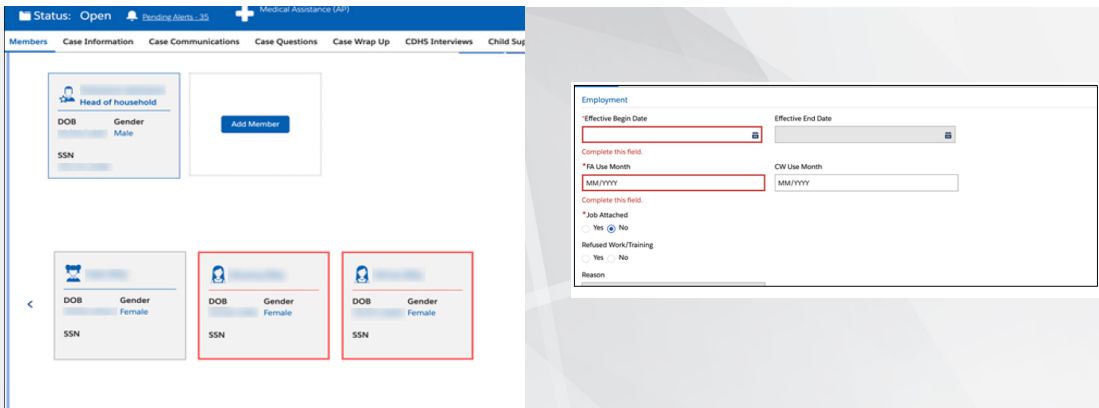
Status: Open Pending Alerts - 35 Medical Assistance (AP)

Members Case Information Case Communications Case Questions Case Wrap Up CDHS Interviews Child Sup

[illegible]
Head of household
DOB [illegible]
Gender Male
SSN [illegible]

Add Member

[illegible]
DOB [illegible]
Gender Female
SSN

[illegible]
DOB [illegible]
Gender Female
SSN

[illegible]
DOB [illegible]
Gender Female
SSN

<

Employment

*Effective Begin Date
Complete this field.

Effective End Date

*FA Use Month
MM/YYYY
Complete this field.

CW Use Month
MM/YYYY

*Job Attached
Yes No

Refused Work/Training
Yes No

Reason